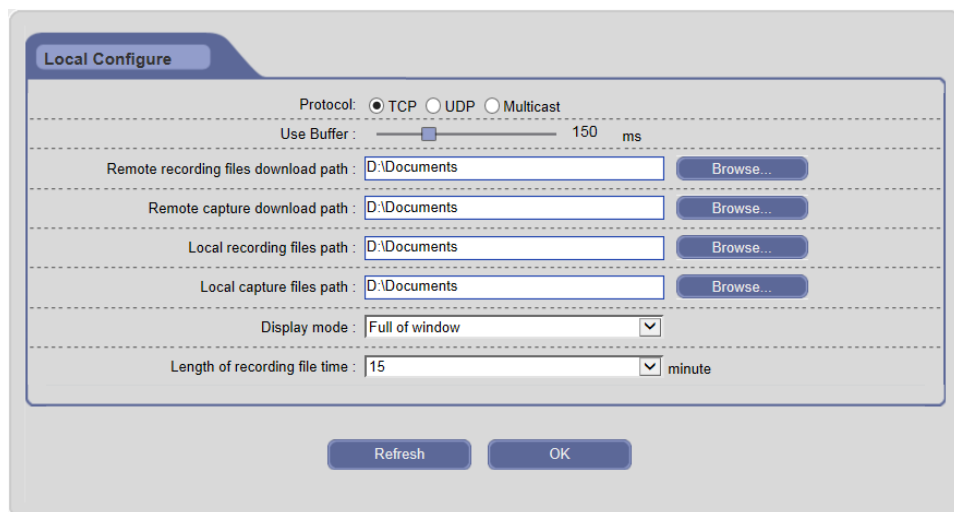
Local Configure

Protocol: TCP UDP Multicast

Use Buffer : 150 ms

Remote recording files download path : D:\Documents Browse...

Remote capture download path : D:\Documents Browse...

Local recording files path : D:\Documents Browse...

Local capture files path : D:\Documents Browse...

Display mode : Full of window

Length of recording file time : 15 minute

Refresh OK